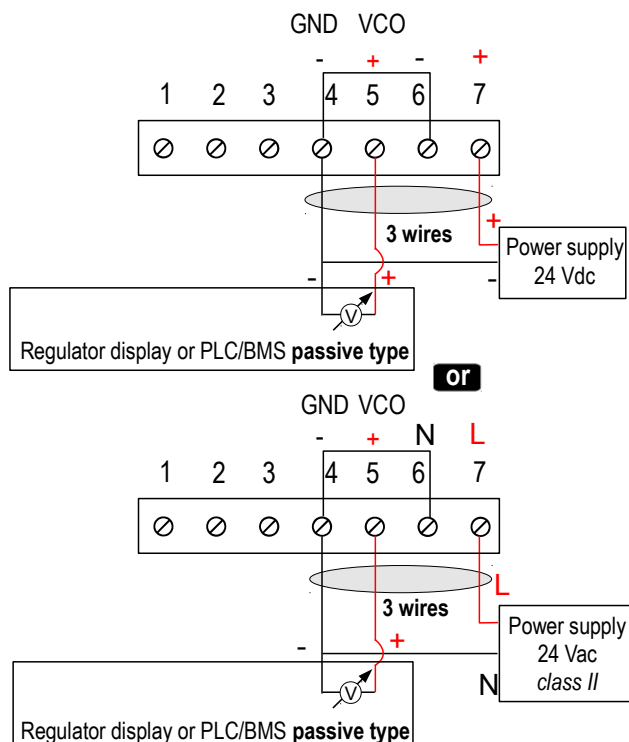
GND VCO
- + - +
1 2 3 4 5 6 7
3 wires
+
Power supply 24 Vdc
- +
-
V
Regulator display or PLC/BMS **passive type**

or

GND VCO
- + N L
1 2 3 4 5 6 7
L
3 wires
Power supply 24 Vac *class II*
- +
N
V
Regulator display or PLC/BMS **passive type**